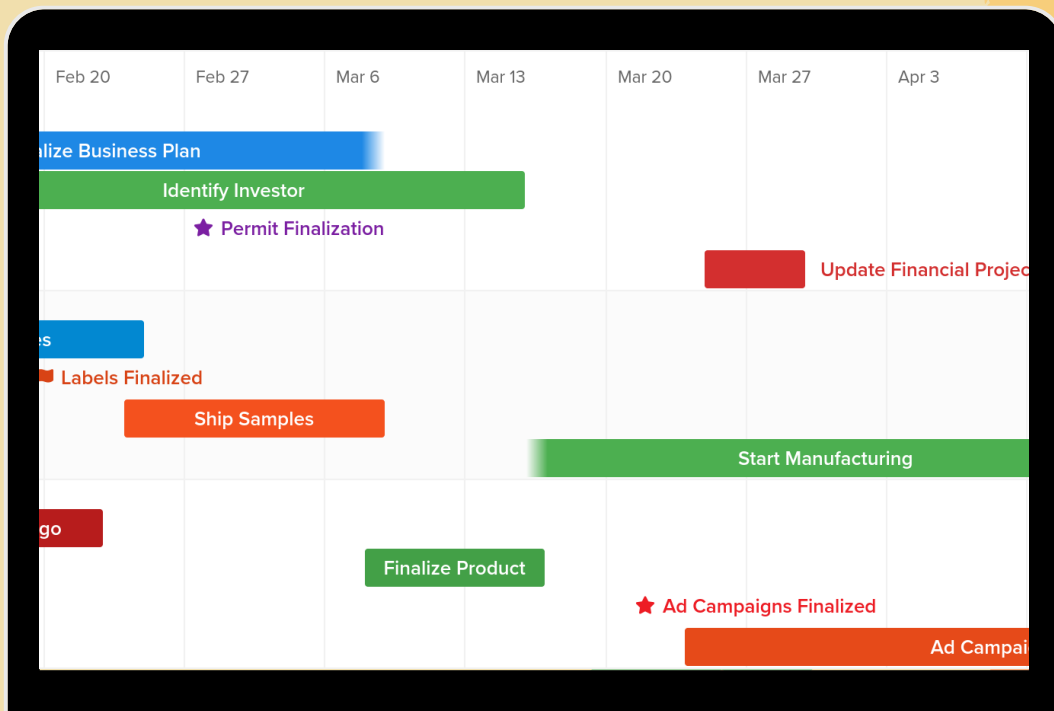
Feb 20 Feb 27 Mar 6 Mar 13 Mar 20 Mar 27 Apr 3

alize Business Plan

Identify Investor

Permit Finalization

Update Financial Projec

es

Labels Finalized

Ship Samples

Start Manufacturing

go

Finalize Product

Ad Campaigns Finalized

Ad Campai